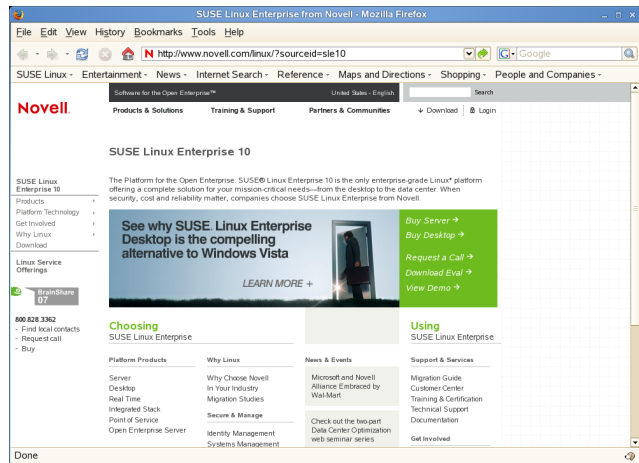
SUSE Linux Enterprise from Novell - Mozilla Firefox

File Edit View History Bookmarks Tools Help

http://www.novell.com/linux/?sourceid=sle10

Google

SUSE Linux - Entertainment - News - Internet Search - Reference - Maps and Directions - Shopping - People and Companies -

Novell.

Software for the Open Enterprise™ United States - English Search

Products & Solutions Training & Support Partners & Communities Download Login

SUSE Linux Enterprise 10

SUSE Linux Enterprise 10

Products
Platform Technology
Get Involved
Why Linux
Download

Linux Service Offerings

BrainShare 07

800.828.3362
- Find local contacts
- Request call
- Buy

The Platform for the Open Enterprise. SUSE® Linux Enterprise 10 is the only enterprise-grade Linux* platform offering a complete solution for your mission-critical needs—from the desktop to the data center. When security, cost and reliability matter, companies choose SUSE Linux Enterprise from Novell.

See why SUSE. Linux Enterprise Desktop is the compelling alternative to Windows Vista

LEARN MORE +

Buy Server →
Buy Desktop →
Request a Call →
Download Eval →
View Demo →

Choosing
SUSE Linux Enterprise

Using
SUSE Linux Enterprise

Platform Products
Server
Desktop
Real Time
Integrated Stack
Point of Service
Open Enterprise Server

Why Linux
Why Choose Novell
In Your Industry
Migration Studies

Secure & Manage
Identity Management
Systems Management

News & Events
Microsoft and Novell Alliance Embraced by Wal-Mart

Check out the two-part Data Center Optimization web seminar series

Support & Services
Migration Guide
Customer Center
Training & Certification
Technical Support
Documentation

Get Involved

Done